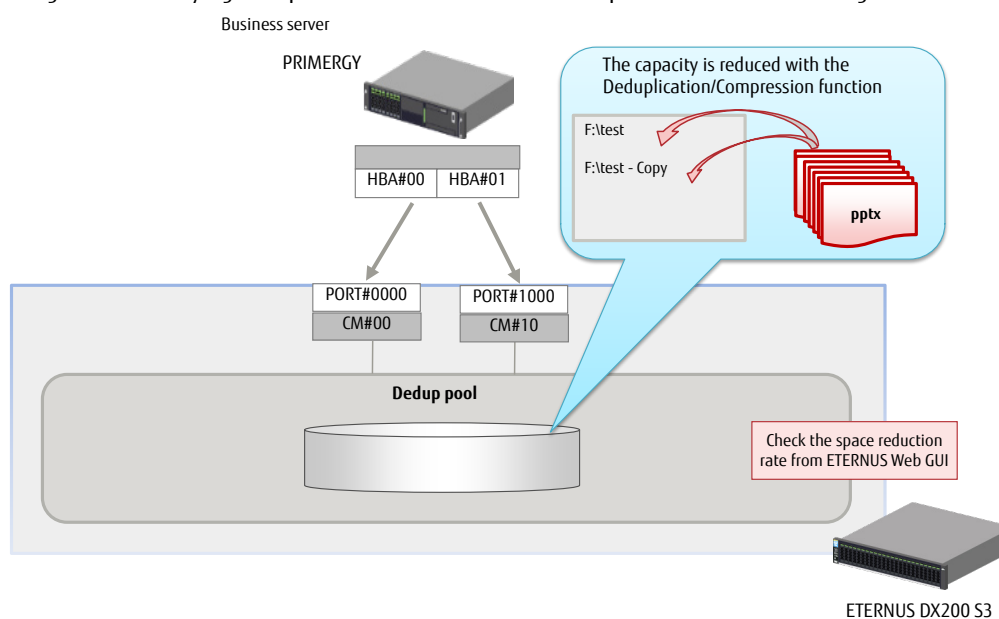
Business server

PRIMERGY

HBA#00 HBA#01

The capacity is reduced with the Deduplication/Compression function

F:\test

F:\test - Copy

pptx

PORT#0000

CM#00

PORT#1000

CM#10

Dedup pool

Check the space reduction rate from ETERNUS Web GUI

ETERNUS DX200 S3